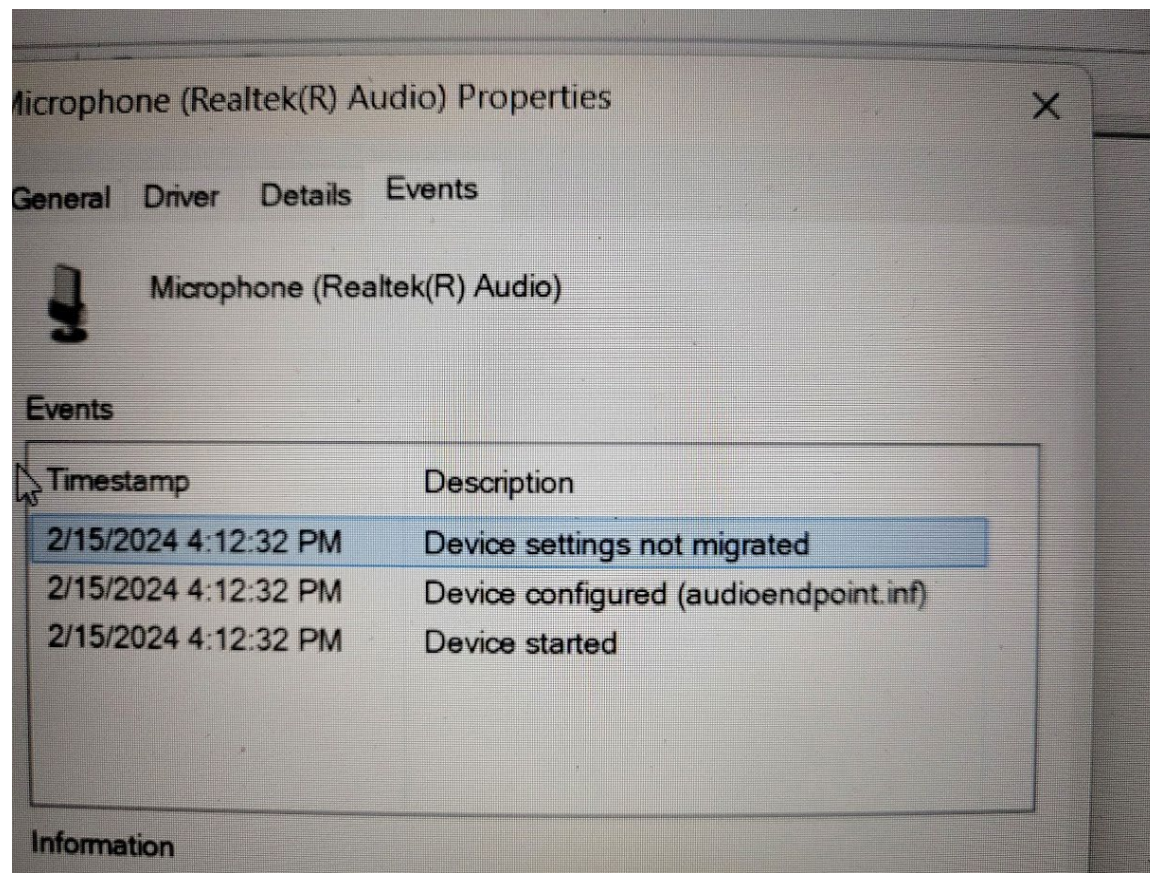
licrophone (Realtek(R) Audio) Properties

X

General Driver Details Events

Microphone (Realtek(R) Audio)

Events

| Timestamp | Description |
|---|---|
| 2/15/2024 4:12:32 PM | Device settings not migrated |
| 2/15/2024 4:12:32 PM | Device configured (audioendpoint.inf) |
| 2/15/2024 4:12:32 PM | Device started |

Information